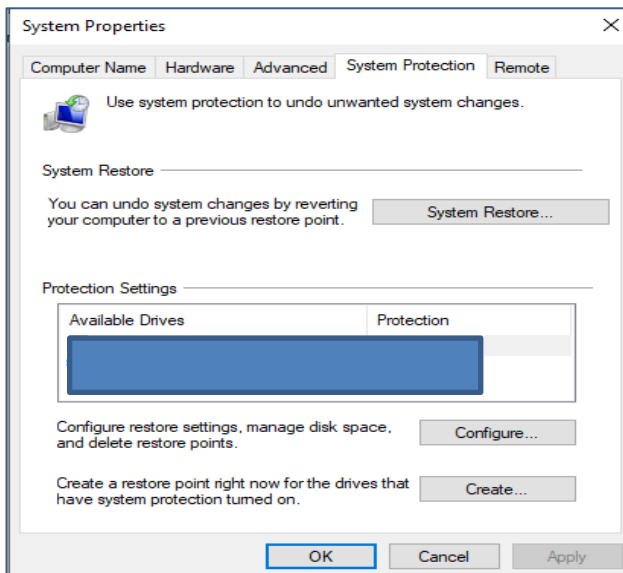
System Properties

Computer Name | Hardware | Advanced | System Protection | Remote

Use system protection to undo unwanted system changes.

System Restore

You can undo system changes by reverting your computer to a previous restore point.

System Restore...

Protection Settings

| Available Drives | Protection |
|---|---|
| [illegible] | |

Configure restore settings, manage disk space, and delete restore points.

Configure...

Create a restore point right now for the drives that have system protection turned on.

Create...

OK

Cancel

Apply